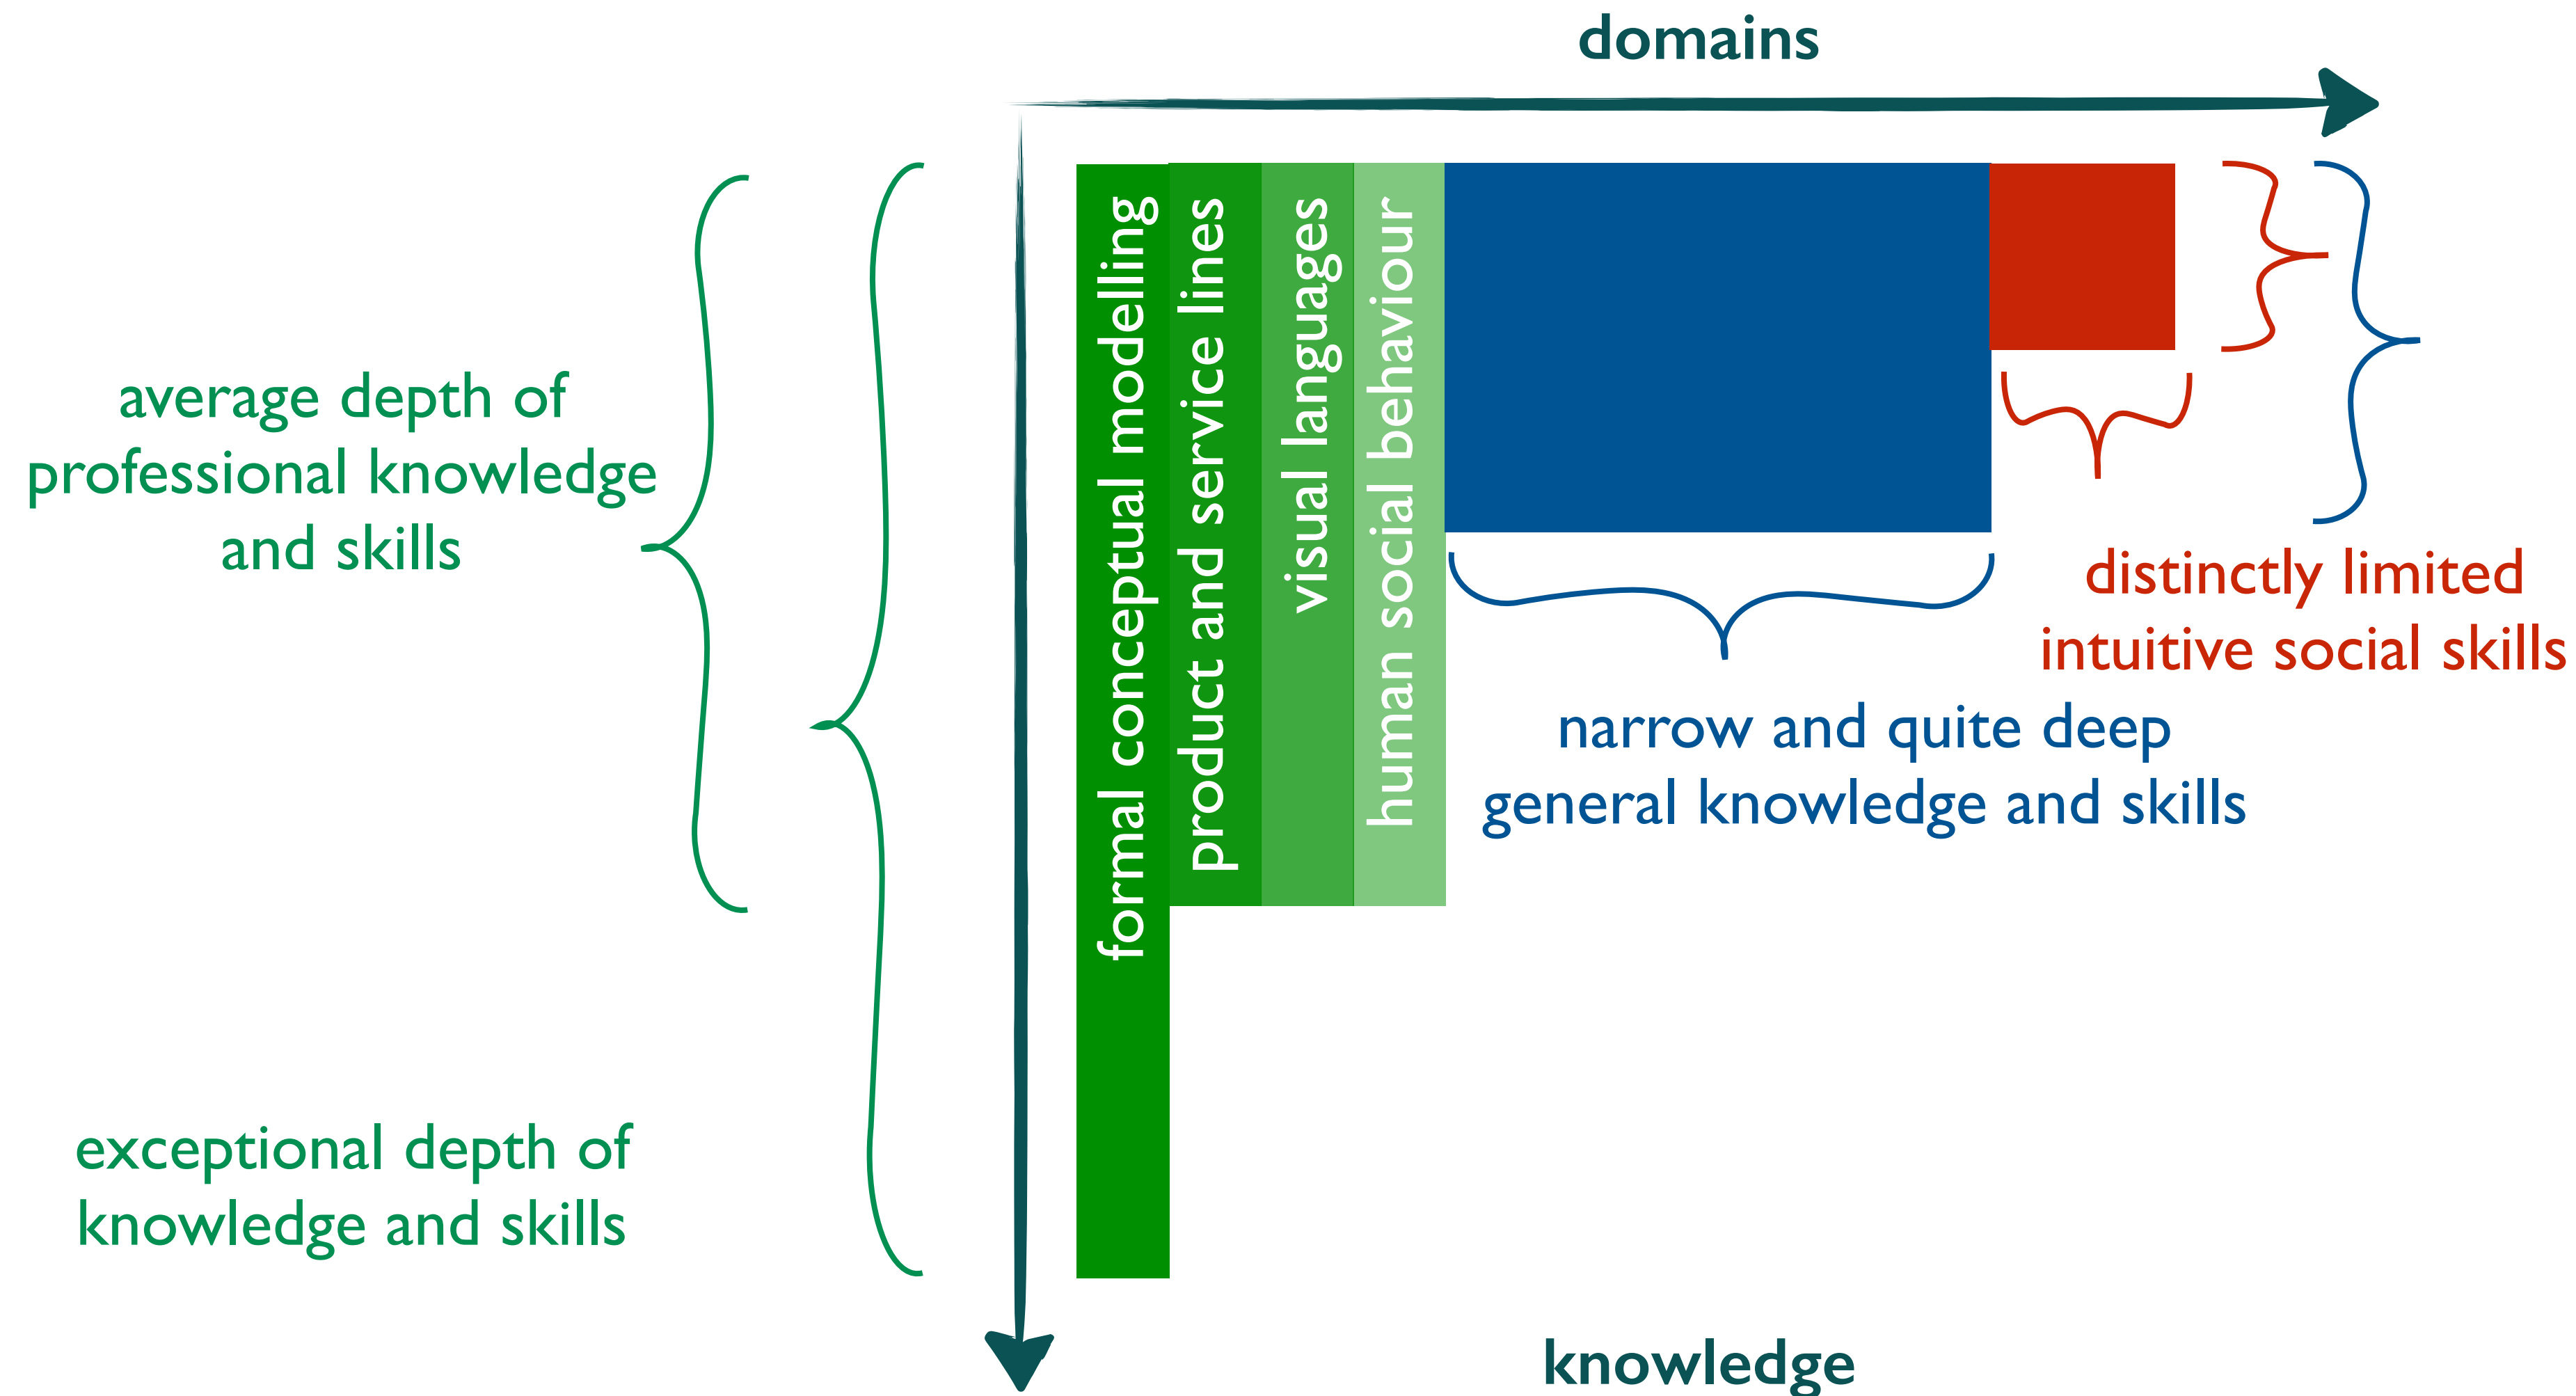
domains

average depth of professional knowledge and skills

formal conceptual modelling

product and service lines

visual languages

human social behaviour

distinctly limited intuitive social skills

narrow and quite deep general knowledge and skills

exceptional depth of knowledge and skills

knowledge